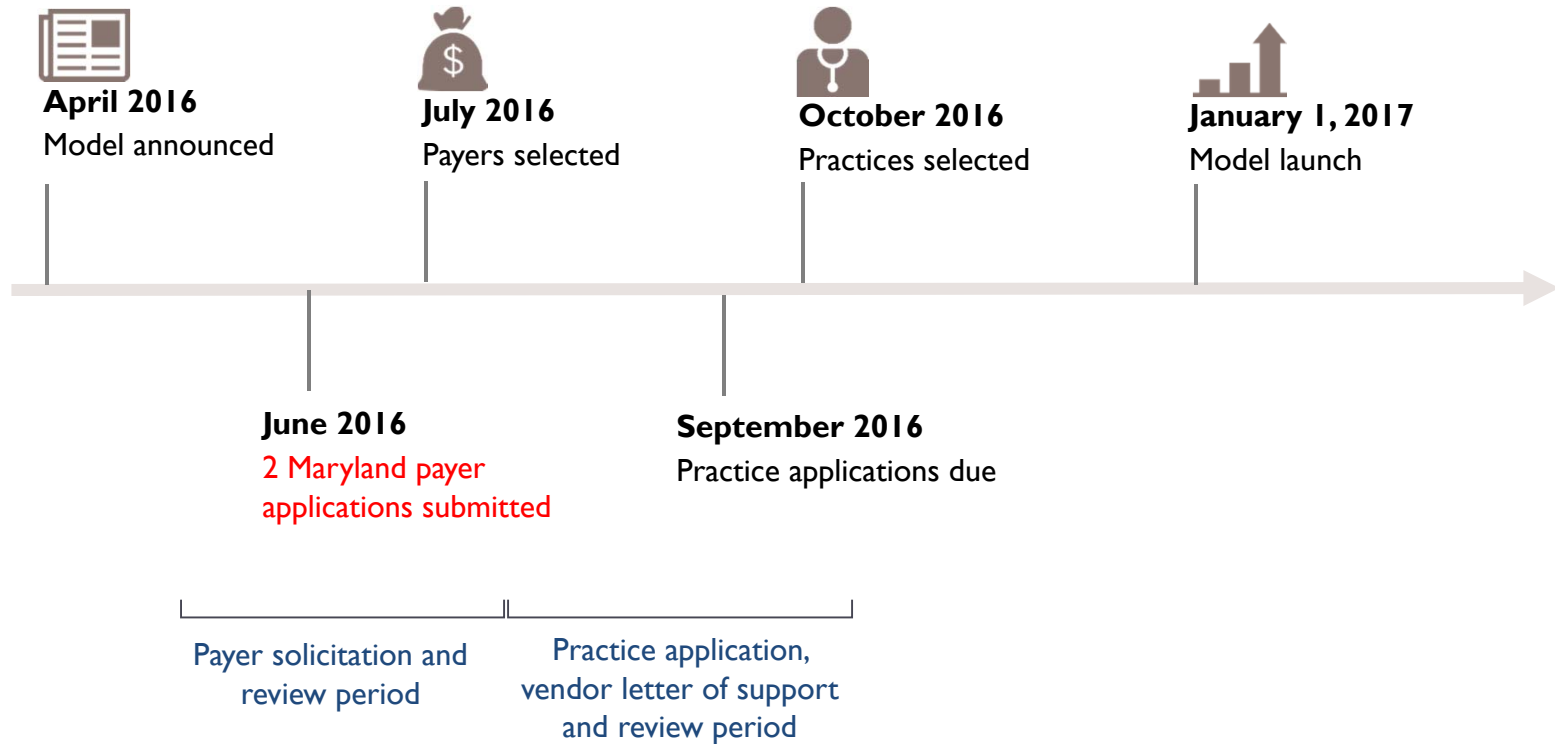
$

April 2016
Model announced

July 2016
Payers selected

October 2016
Practices selected

January 1, 2017
Model launch

June 2016
2 Maryland payer applications submitted

September 2016
Practice applications due

Payer solicitation and review period

Practice application, vendor letter of support and review period